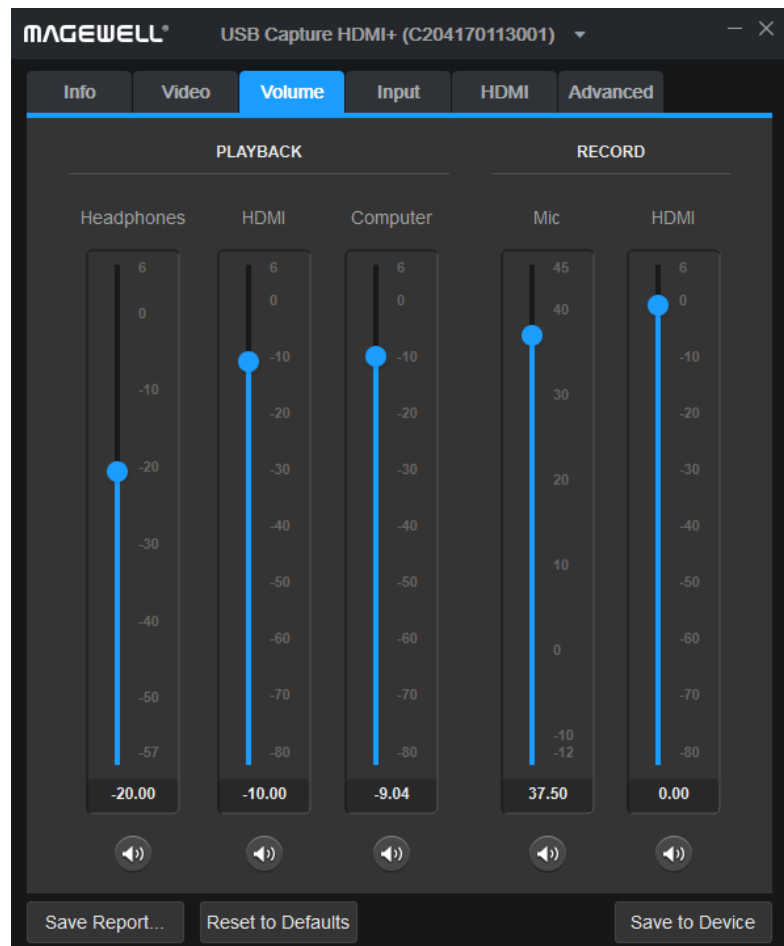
MAGEWELL® USB Capture HDMI+ (C204170113001) ▾

Info Video Volume Input HDMI Advanced

PLAYBACK

RECORD

Headphones
6
0
-10
-20
-30
-40
-50
-57
-20.00

HDMI
6
0
-10
-20
-30
-40
-50
-60
-70
-80
-10.00

Computer
6
0
-10
-20
-30
-40
-50
-60
-70
-80
-9.04

Mic
45
40
30
20
10
0
-10
-12
37.50

HDMI
6
0
-10
-20
-30
-40
-50
-60
-70
-80
0.00

Save Report... Reset to Defaults Save to Device